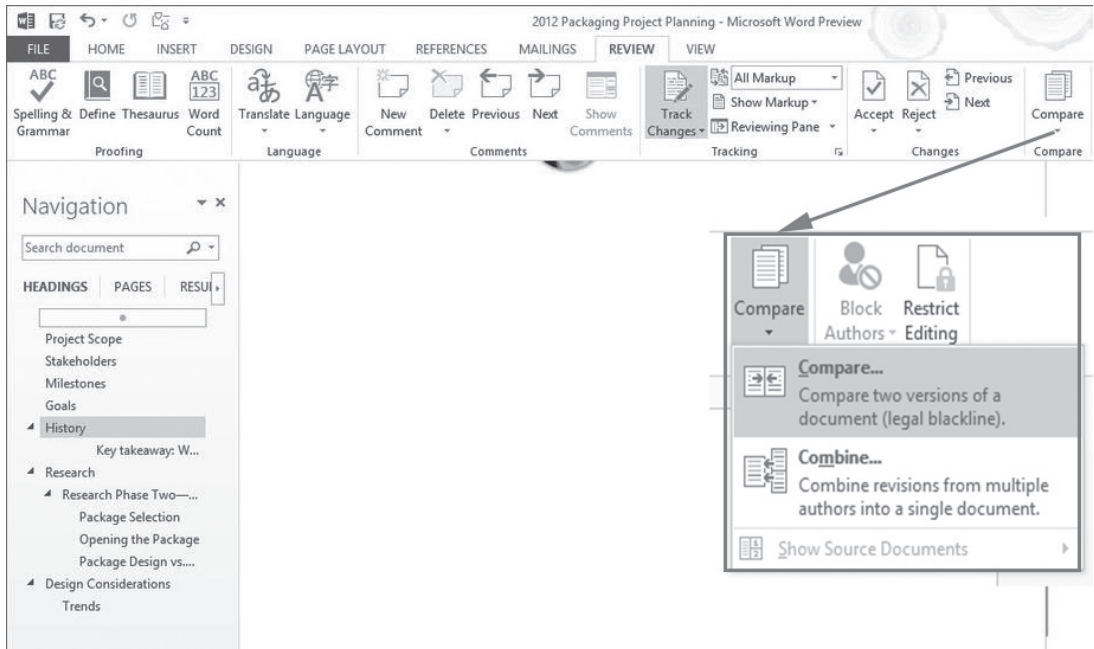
2012 Packaging Project Planning - Microsoft Word Preview

FILE HOME INSERT DESIGN PAGE LAYOUT REFERENCES MAILINGS REVIEW VIEW

ABC
Spelling & Grammar Define Thesaurus ABC 123 Word Count
Proofing
Translate Language
Language
New Comment Delete Previous Next Show Comments
Comments
Track Changes All Markup Show Markup Reviewing Pane
Tracking
Accept Reject Previous Next
Changes
Compare
Compare

Navigation

Search document

HEADINGS PAGES RESUL

Project Scope
Stakeholders
Milestones
Goals
History
Key takeaway: W...
Research
Research Phase Two—...
Package Selection
Opening the Package
Package Design vs....
Design Considerations
Trends

Compare Block Authors Restrict Editing

Compare...
Compare two versions of a document (legal blackline).

Combine...
Combine revisions from multiple authors into a single document.

Show Source Documents